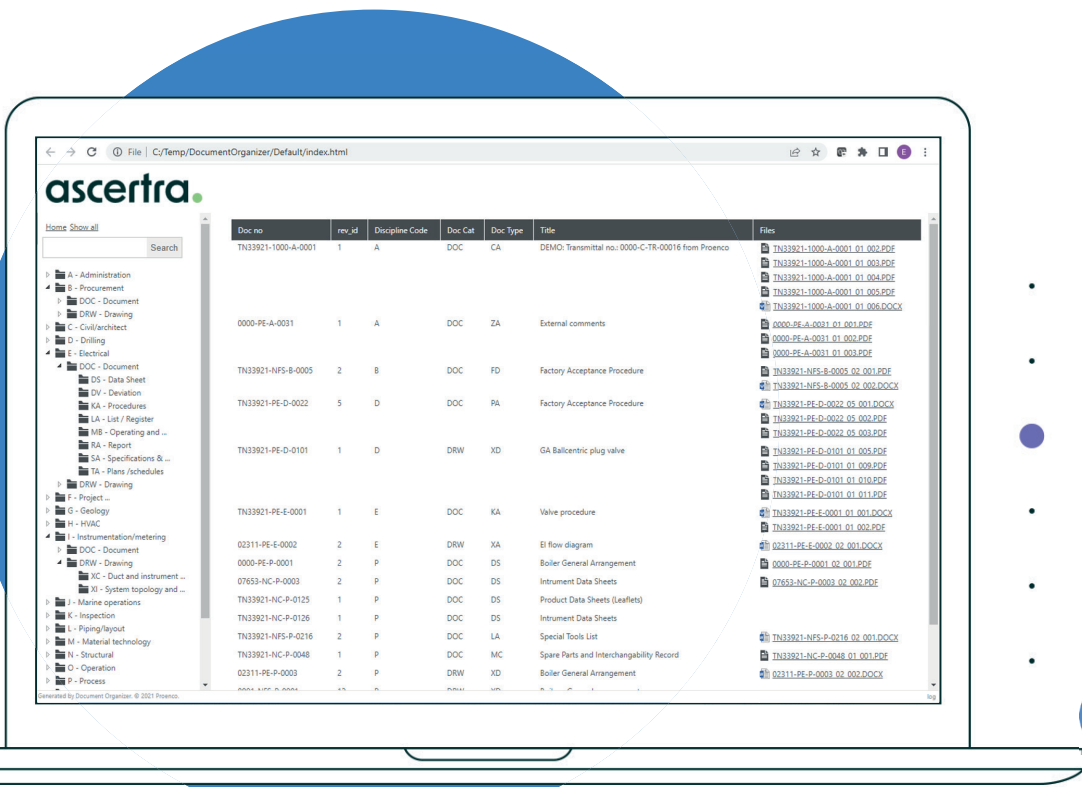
File | C:/Temp/DocumentOrganizer/Default/index.html

ascertra.

Home Show all

Search

A - Administration
B - Procurement
DOC - Document
DRW - Drawing
C - Civil/architect
D - Drilling
E - Electrical
DOC - Document
DS - Data Sheet
DV - Deviation
KA - Procedures
LA - List / Register
MB - Operating and ...
RA - Report
SA - Specifications & ...
TA - Plans /schedules
DRW - Drawing
F - Project ...
G - Geology
H - HVAC
I - Instrumentation/metering
DOC - Document
DRW - Drawing
XC - Duct and instrument ...
XI - System topology and ...
J - Marine operations
K - Inspection
L - Piping/layout
M - Material technology
N - Structural
O - Operation
P - Process

Generated by Document Organizer. © 2021 Proenco.

| Doc no | rev_id | Discipline Code | Doc Cat | Doc Type | Title | Files |
|---|---|---|---|---|---|---|
| TN33921-1000-A-0001 | 1 | A | DOC | CA | DEMO: Transmittal no.: 0000-C-TR-00016 from Proenco | TN33921-1000-A-0001 01 002.PDF TN33921-1000-A-0001 01 003.PDF TN33921-1000-A-0001 01 004.PDF TN33921-1000-A-0001 01 005.PDF TN33921-1000-A-0001 01 006.DOCX |
| 0000-PE-A-0031 | 1 | A | DOC | ZA | External comments | 0000-PE-A-0031 01 001.PDF 0000-PE-A-0031 01 002.PDF 0000-PE-A-0031 01 003.PDF |
| TN33921-NFS-B-0005 | 2 | B | DOC | FD | Factory Acceptance Procedure | TN33921-NFS-B-0005 02 001.PDF TN33921-NFS-B-0005 02 002.DOCX |
| TN33921-PE-D-0022 | 5 | D | DOC | PA | Factory Acceptance Procedure | TN33921-PE-D-0022 05 001.DOCX TN33921-PE-D-0022 05 002.PDF TN33921-PE-D-0022 05 003.PDF |
| TN33921-PE-D-0101 | 1 | D | DRW | XD | GA Ballcentric plug valve | TN33921-PE-D-0101 01 005.PDF TN33921-PE-D-0101 01 009.PDF TN33921-PE-D-0101 01 010.PDF TN33921-PE-D-0101 01 011.PDF |
| TN33921-PE-E-0001 | 1 | E | DOC | KA | Valve procedure | TN33921-PE-E-0001 01 001.DOCX TN33921-PE-E-0001 01 002.PDF |
| 02311-PE-E-0002 | 2 | E | DRW | XA | El flow diagram | 02311-PE-E-0002 02 001.DOCX |
| 0000-PE-P-0001 | 2 | P | DOC | DS | Boiler General Arrangement | 0000-PE-P-0001 02 001.PDF |
| 07653-NC-P-0003 | 2 | P | DOC | DS | Intrument Data Sheets | 07653-NC-P-0003 02 002.PDF |
| TN33921-NC-P-0125 | 1 | P | DOC | DS | Product Data Sheets (Leaflets) | |
| TN33921-NC-P-0126 | 1 | P | DOC | DS | Intrument Data Sheets | |
| TN33921-NFS-P-0216 | 2 | P | DOC | LA | Special Tools List | TN33921-NFS-P-0216 02 001.DOCX |
| TN33921-NC-P-0048 | 1 | P | DOC | MC | Spare Parts and Interchangability Record | TN33921-NC-P-0048 01 001.PDF |
| 02311-PE-P-0003 | 2 | P | DRW | XD | Boiler General Arrangement | 02311-PE-P-0003 02 002.DOCX |

log